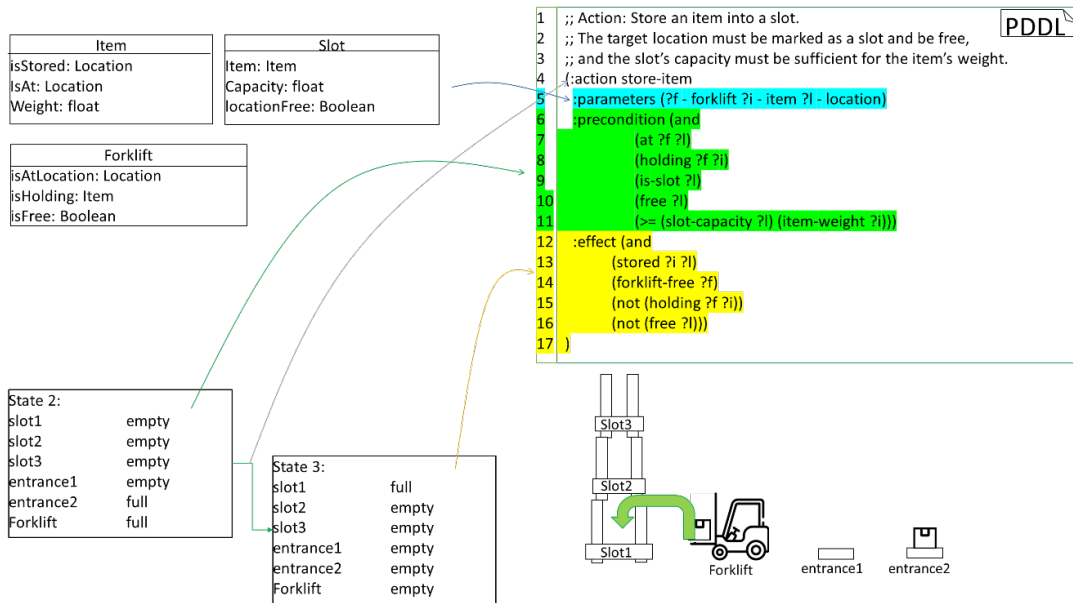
| Item |
|---|
| isStored: Location |
| IsAt: Location |
| Weight: float |

| Slot |
|---|
| Item: Item |
| Capacity: float |
| locationFree: Boolean |

| Forklift |
|---|
| isAtLocation: Location |
| isHolding: Item |
| isFree: Boolean |

PDDL

1 ;; Action: Store an item into a slot.
2 ;; The target location must be marked as a slot and be free,
3 ;; and the slot's capacity must be sufficient for the item's weight.
4 (:action store-item
5 :parameters (?f - forklift ?i - item ?l - location)
6 :precondition (and
7 (at ?f ?l)
8 (holding ?f ?i)
9 (is-slot ?l)
10 (free ?l)
11 (>= (slot-capacity ?l) (item-weight ?i)))
12 :effect (and
13 (stored ?i ?l)
14 (forklift-free ?f)
15 (not (holding ?f ?i))
16 (not (free ?l)))
17 )

State 2:

| | |
|---|---|
| slot1 | empty |
| slot2 | empty |
| slot3 | empty |
| entrance1 | empty |
| entrance2 | full |
| Forklift | full |

State 3:

| | |
|---|---|
| slot1 | full |
| slot2 | empty |
| slot3 | empty |
| entrance1 | empty |
| entrance2 | empty |
| Forklift | empty |

Slot3
Slot2
Slot1
Forklift
entrance1
entrance2